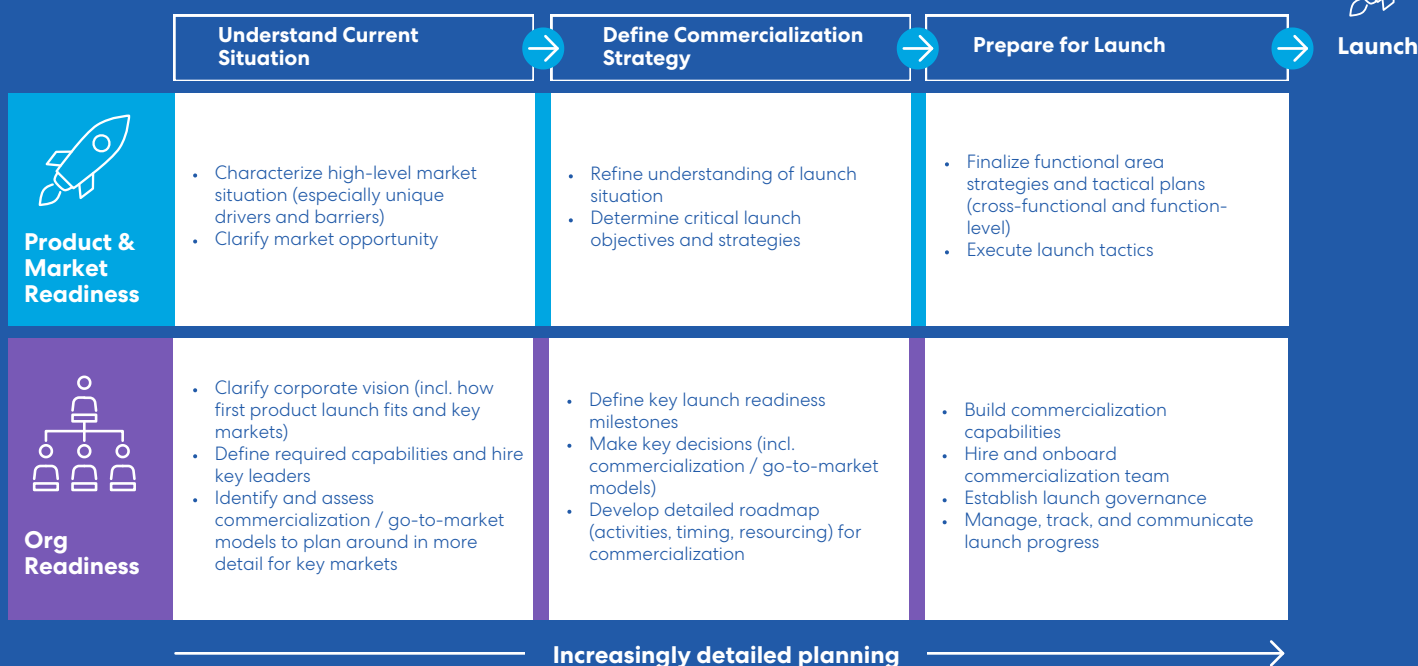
Understand Current Situation

Define Commercialization Strategy

Prepare for Launch

Launch

Product & Market Readiness

- Characterize high-level market situation (especially unique drivers and barriers)
- Clarify market opportunity

- Refine understanding of launch situation
- Determine critical launch objectives and strategies

- Finalize functional area strategies and tactical plans (cross-functional and function-level)
- Execute launch tactics

Org Readiness

- Clarify corporate vision (incl. how first product launch fits and key markets)
- Define required capabilities and hire key leaders
- Identify and assess commercialization / go-to-market models to plan around in more detail for key markets

- Define key launch readiness milestones
- Make key decisions (incl. commercialization / go-to-market models)
- Develop detailed roadmap (activities, timing, resourcing) for commercialization

- Build commercialization capabilities
- Hire and onboard commercialization team
- Establish launch governance
- Manage, track, and communicate launch progress

Increasingly detailed planning